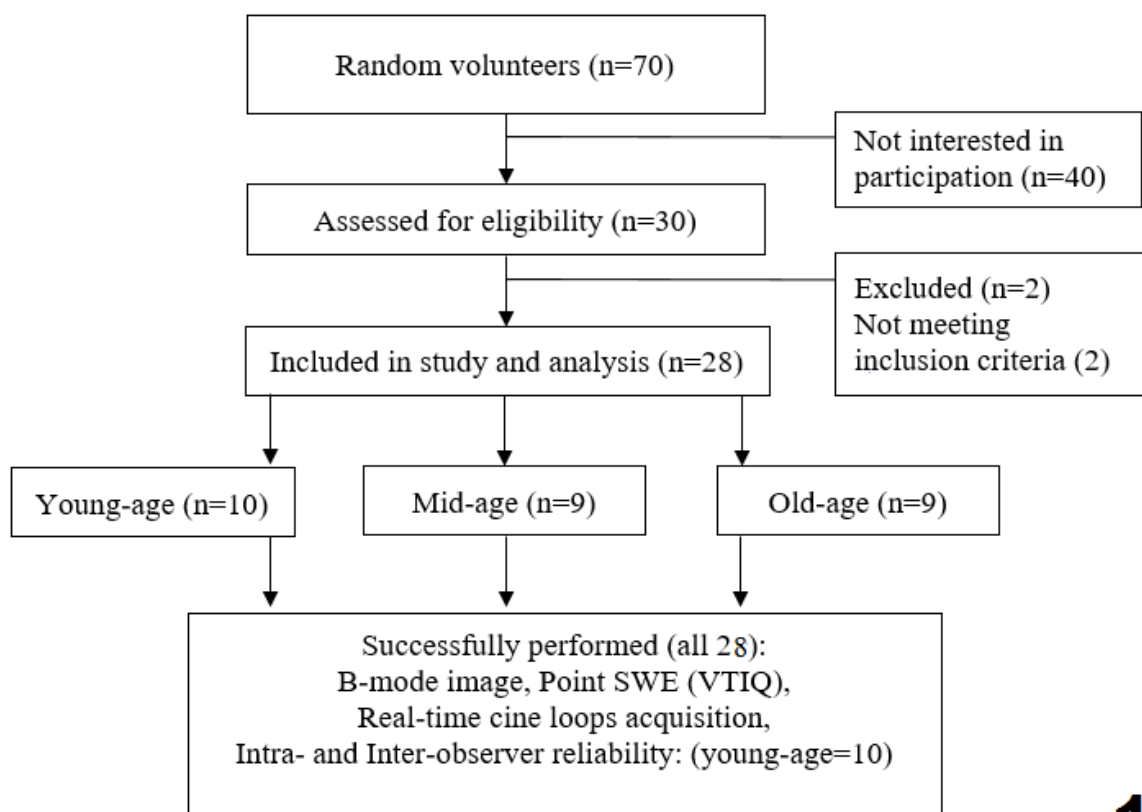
Random volunteers (n=70)

Not interested in participation (n=40)

Assessed for eligibility (n=30)

Excluded (n=2)
Not meeting inclusion criteria (2)

Included in study and analysis (n=28)

Young-age (n=10)

Mid-age (n=9)

Old-age (n=9)

Successfully performed (all 28):
B-mode image, Point SWE (VTIQ),
Real-time cine loops acquisition,
Intra- and Inter-observer reliability: (young-age=10)